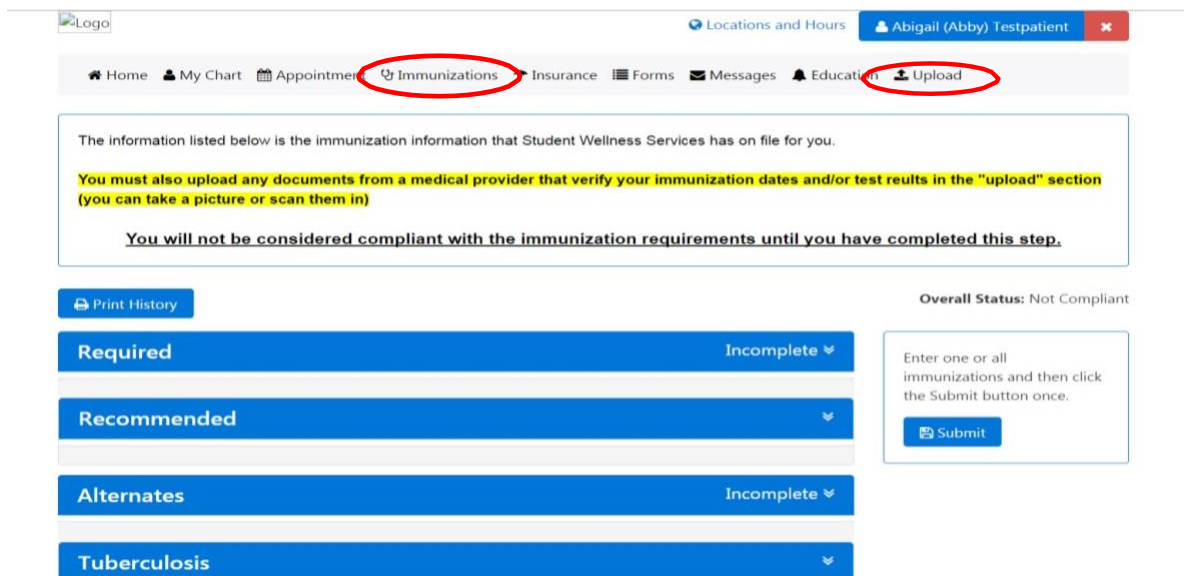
Logo

Locations and Hours

Abigail (Abby) Testpatient

×

Home My Chart Appointments Immunizations Insurance Forms Messages Education Upload

The information listed below is the immunization information that Student Wellness Services has on file for you.

You must also upload any documents from a medical provider that verify your immunization dates and/or test reults in the "upload" section (you can take a picture or scan them in)

You will not be considered compliant with the immunization requirements until you have completed this step.

Print History

Overall Status: Not Compliant

Required Incomplete

Recommended

Alternates Incomplete

Tuberculosis

Enter one or all immunizations and then click the Submit button once.

Submit